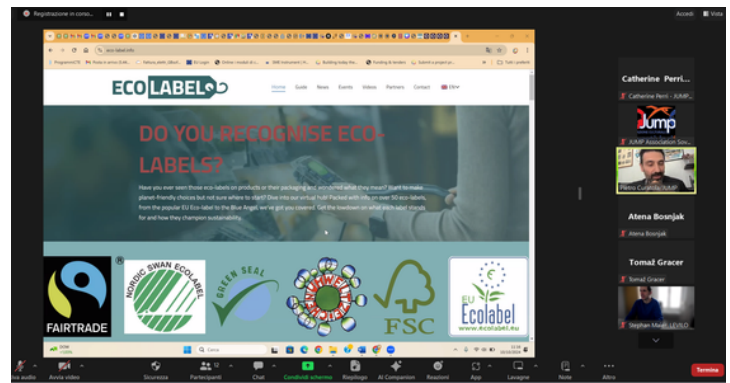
Registrazione in corso...

Accedi

Vista

eco-label.info

ECO LABEL

Home Guide News Events Videos Partners Contact EN

DO YOU RECOGNISE ECO-LABELS?

Have you ever seen those eco-labels on products or their packaging and wondered what they mean? Want to make planet-friendly choices but not sure where to start? Dive into our virtual hub! Packed with info on over 50 eco-labels, from the popular EU Eco-label to the Blue Angel, we've got you covered. Get the lowdown on what each label stands for and how they champion sustainability.

FAIRTRADE

NORDIC SWAN ECOLABEL

GREEN SEAL

FSC

EU Ecolabel www.ecolabel.eu

Catherine Perri...

Catherine Perri - JUMP...

JUMP

JUMP Association Sov...

Pietro Curatola JUMP

Atena Bosnjak

Atena Bosnjak

Tomaž Gracer

Tomaž Gracer

Stephan Mauli LEVILO

Avvia audio

Avvia video

Sicurezza

12

Partecipanti

Chat

Condividi schermo

Riepilogo

AI Companion

Reazioni

App

Lavagne

Note

Altro

Termina